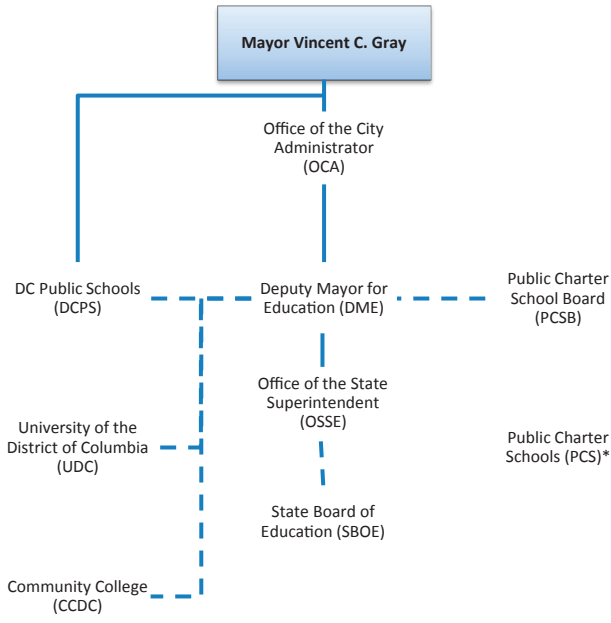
Mayor Vincent C. Gray

Office of the City Administrator (OCA)

DC Public Schools (DCPS)

Deputy Mayor for Education (DME)

Public Charter School Board (PCSB)

Office of the State Superintendent (OSSE)

University of the District of Columbia (UDC)

Public Charter Schools (PCS)*

State Board of Education (SBOE)

Community College (CCDC)